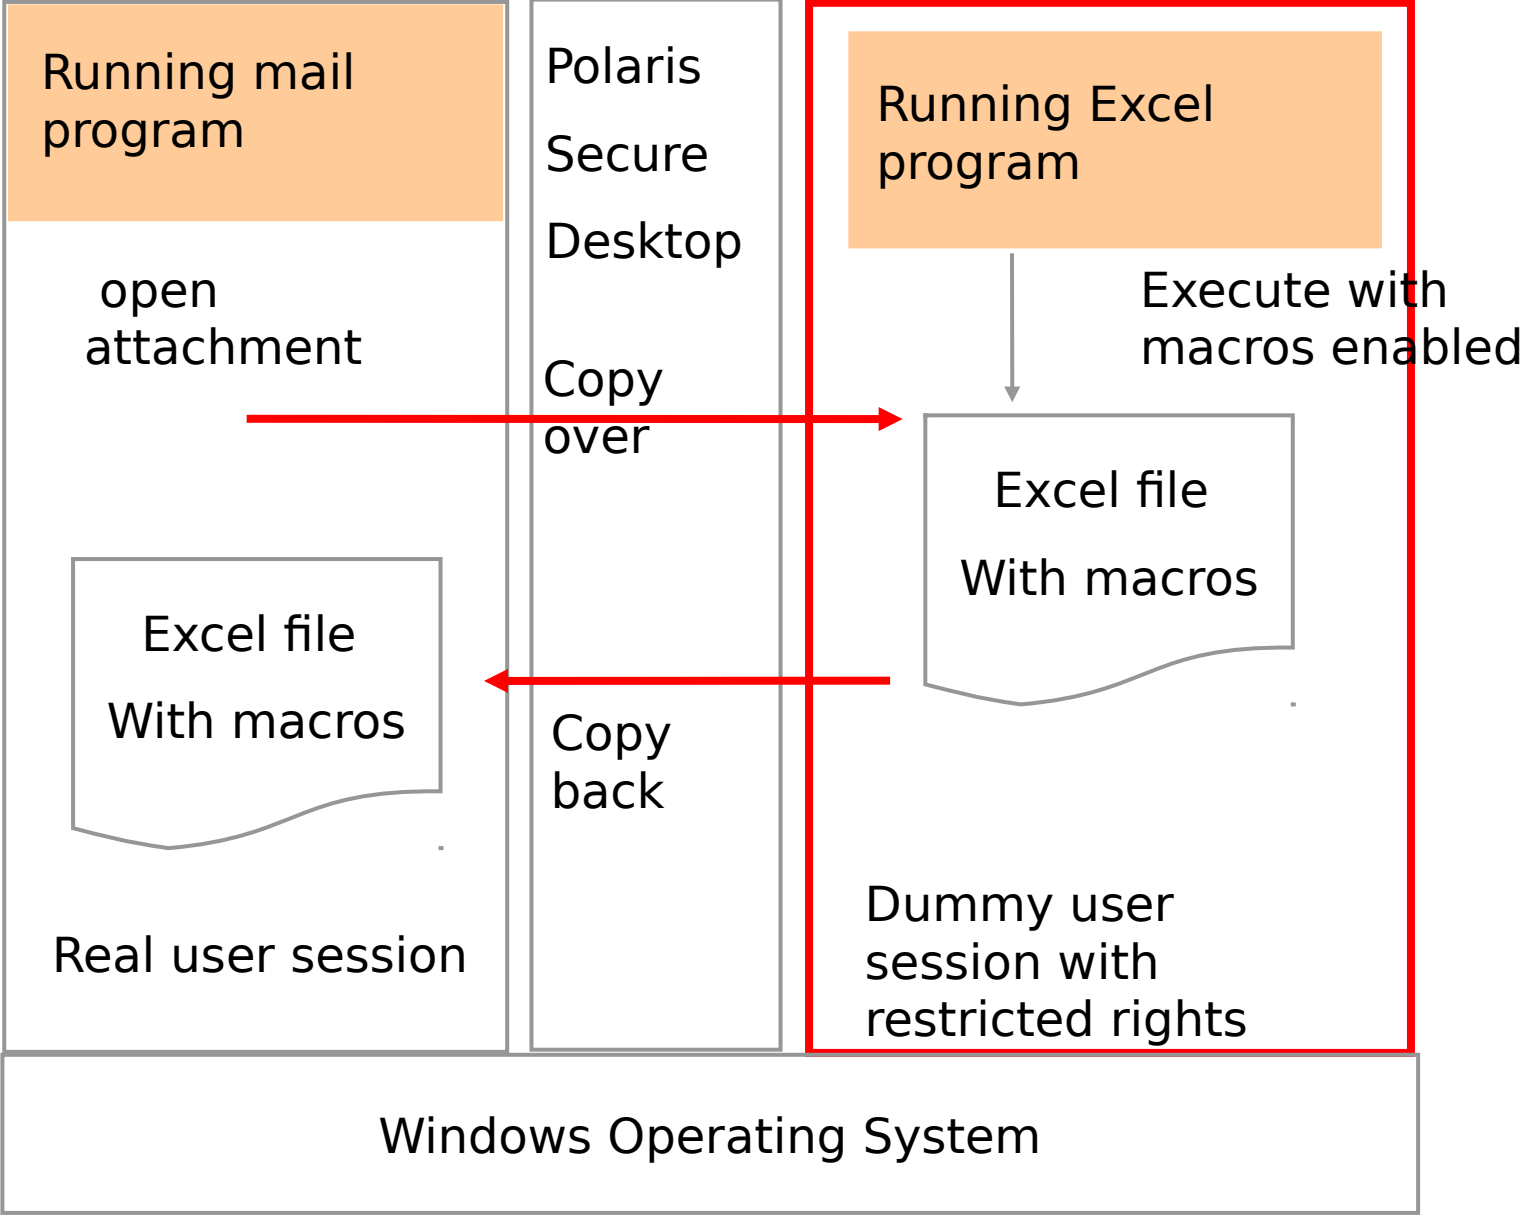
Running mail program

open attachment

Excel file

With macros

Real user session

Polaris

Secure

Desktop

Copy over

Copy back

Running Excel program

Execute with macros enabled

Excel file

With macros

Dummy user session with restricted rights

Windows Operating System